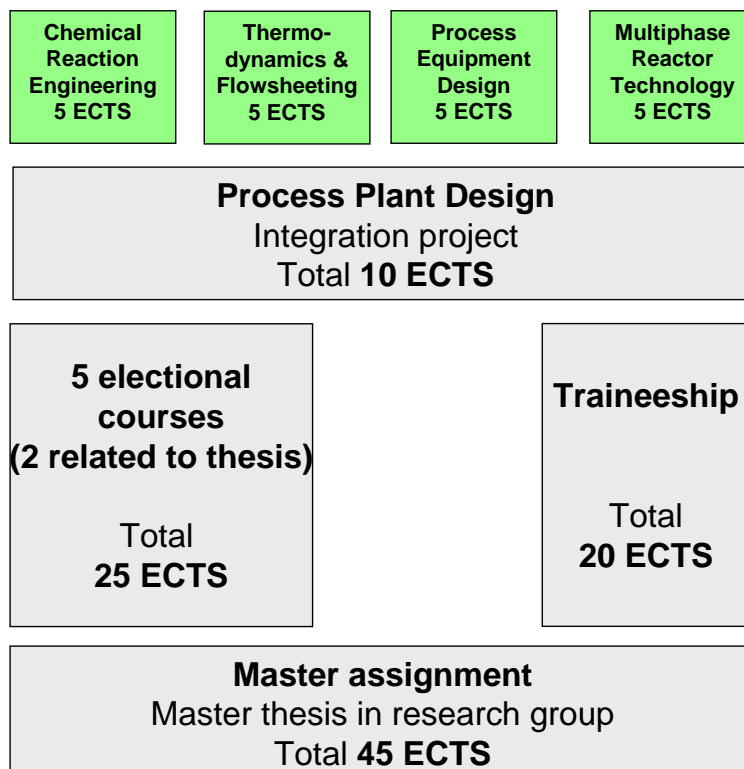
Chemical Reaction Engineering 5 ECTS

Thermodynamics & Flowsheeting 5 ECTS

Process Equipment Design 5 ECTS

Multiphase Reactor Technology 5 ECTS

Process Plant Design
Integration project
Total 10 ECTS

5 electional courses (2 related to thesis)

Total 25 ECTS

Traineeship

Total 20 ECTS

Master assignment
Master thesis in research group
Total 45 ECTS